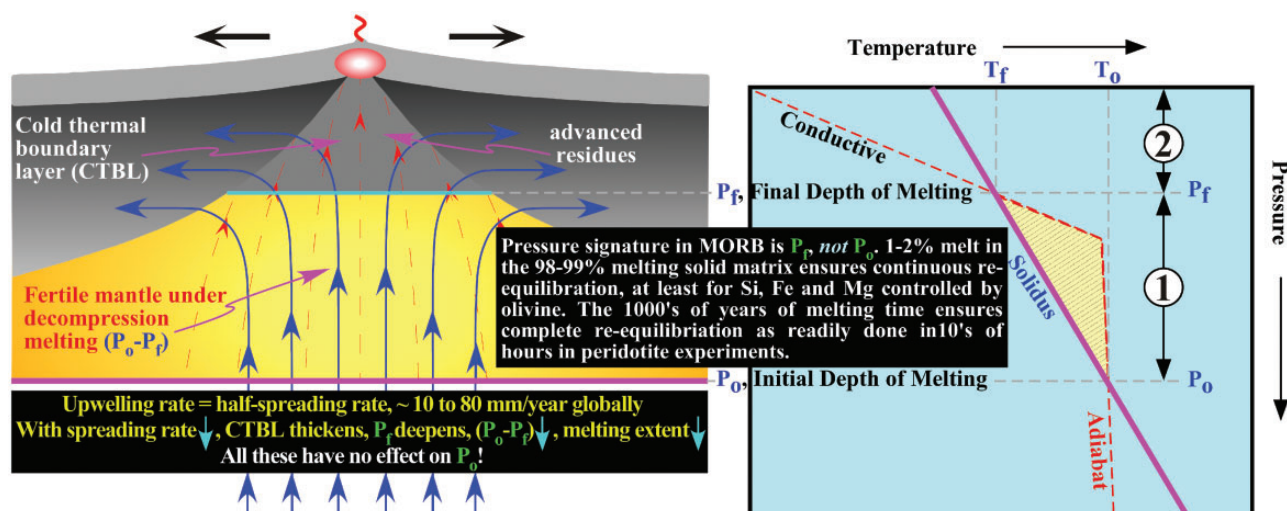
Cold thermal boundary layer (CTBL)

advanced residues

Fertile mantle under decompression melting ($P_o$-$P_f$)

Pressure signature in MORB is $P_f$, *not* $P_o$. 1-2% melt in the 98-99% melting solid matrix ensures continuous re-equilibration, at least for Si, Fe and Mg controlled by olivine. The 1000's of years of melting time ensures complete re-equilibriation as readily done in10's of hours in peridotite experiments.

$P_f$, Final Depth of Melting

$P_o$, Initial Depth of Melting

Upwelling rate = half-spreading rate, ~ 10 to 80 mm/year globally
With spreading rate↓, CTBL thickens, $P_f$ deepens, ($P_o$-$P_f$)↓, melting extent↓
All these have no effect on $P_o$!

Temperature

$T_f$ $T_o$

Conductive

2

$P_f$

Solidus

1

$P_o$

Adiabat

Pressure